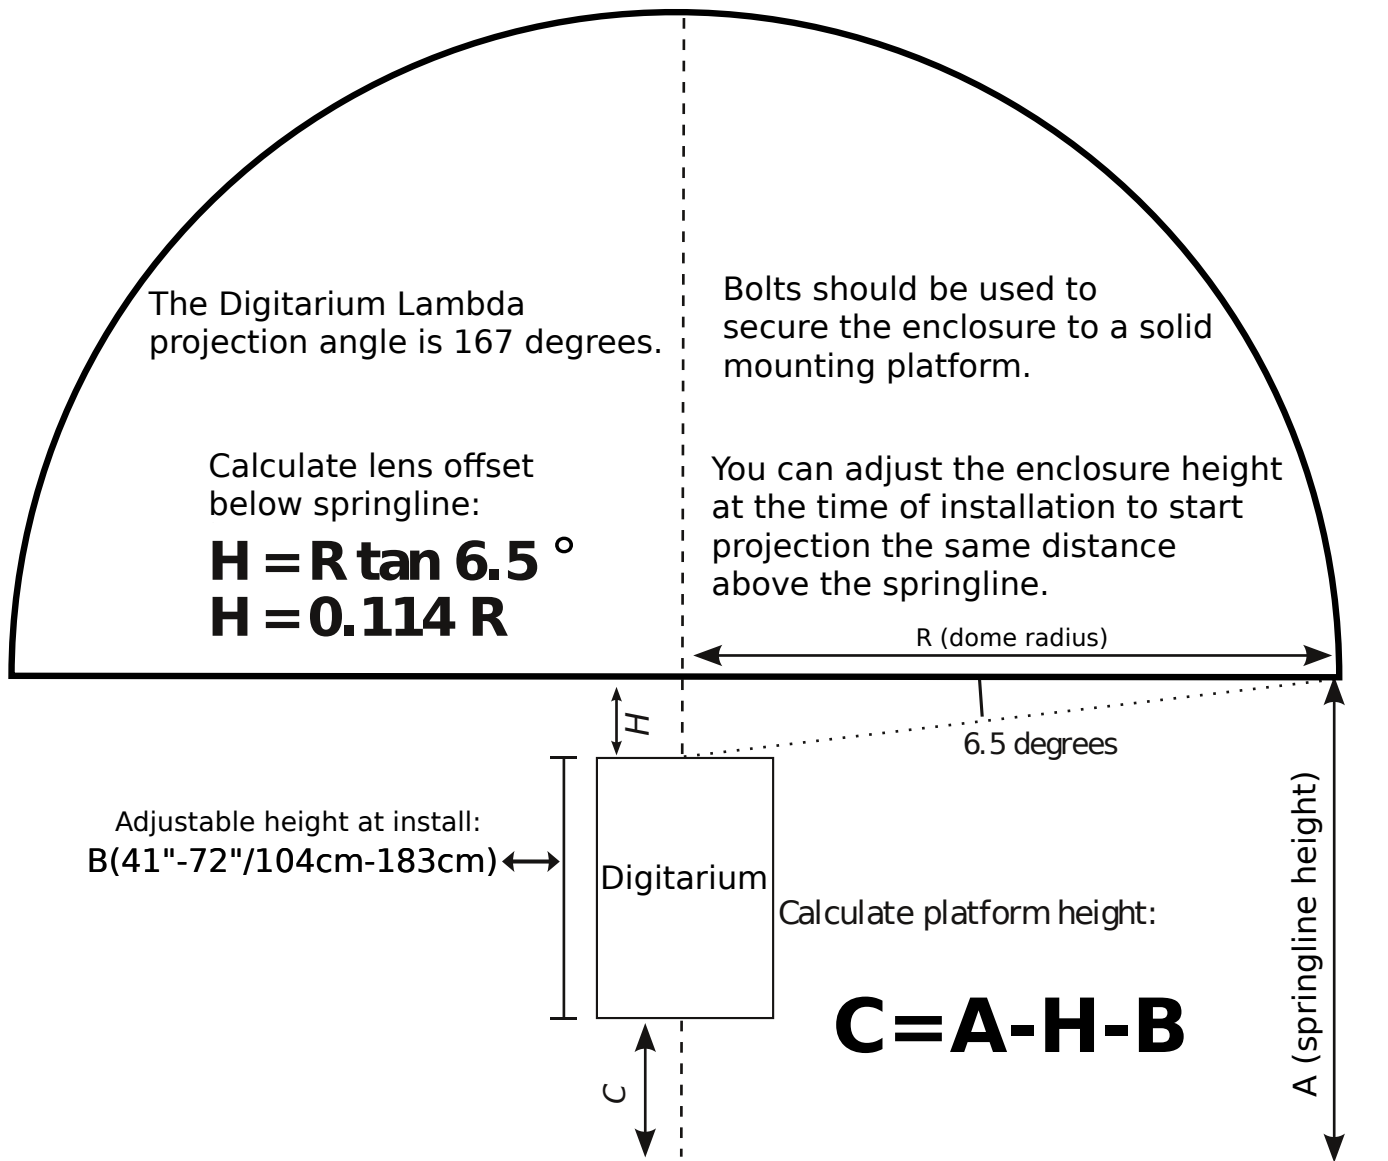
The Digitarium Lambda projection angle is 167 degrees.

Bolts should be used to secure the enclosure to a solid mounting platform.

Calculate lens offset below springline:

**H = R tan 6.5 °**
**H = 0.114 R**

You can adjust the enclosure height at the time of installation to start projection the same distance above the springline.

R (dome radius)

H

6.5 degrees

Adjustable height at install:
B(41"-72"/104cm-183cm)

Digitarium

Calculate platform height:

**C=A-H-B**

A (springline height)

C